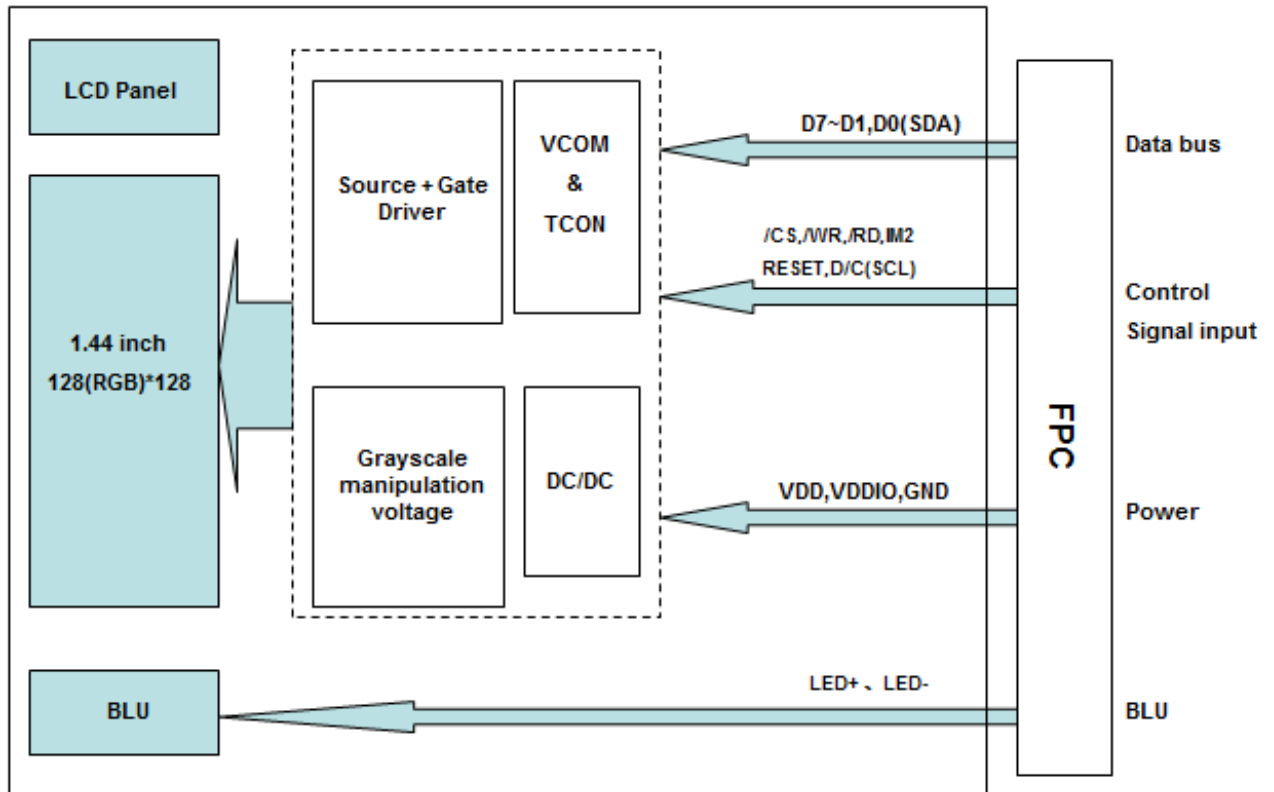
LCD Panel

1.44 inch
128(RGB)*128

BLU

Source + Gate Driver

VCOM
&
TCON

Grayscale manipulation voltage

DC/DC

D7~D1,D0(SDA)

/CS,/WR,/RD,IM2
RESET,D/C(SCL)

VDD,VDDIO,GND

LED+ 、LED-

FPC

Data bus

Control
Signal input

Power

BLU